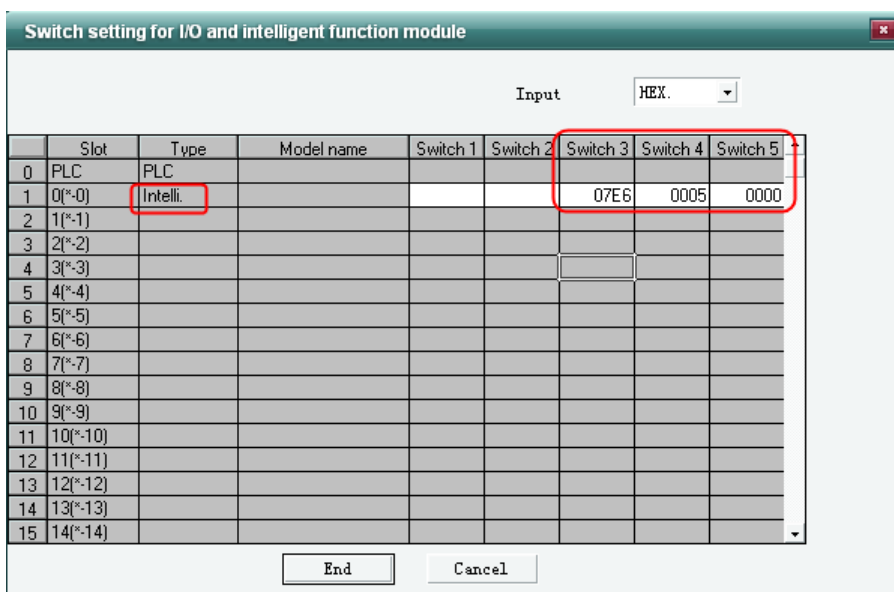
Switch setting for I/O and intelligent function module

Input HEX.

| | Slot | Type | Model name | Switch 1 | Switch 2 | Switch 3 | Switch 4 | Switch 5 |
|---|---|---|---|---|---|---|---|---|
| 0 | PLC | PLC | | | | | | |
| 1 | 0(*-0) | Intelli. | | | | 07E6 | 0005 | 0000 |
| 2 | 1(*-1) | | | | | | | |
| 3 | 2(*-2) | | | | | | | |
| 4 | 3(*-3) | | | | | | | |
| 5 | 4(*-4) | | | | | | | |
| 6 | 5(*-5) | | | | | | | |
| 7 | 6(*-6) | | | | | | | |
| 8 | 7(*-7) | | | | | | | |
| 9 | 8(*-8) | | | | | | | |
| 10 | 9(*-9) | | | | | | | |
| 11 | 10(*-10) | | | | | | | |
| 12 | 11(*-11) | | | | | | | |
| 13 | 12(*-12) | | | | | | | |
| 14 | 13(*-13) | | | | | | | |
| 15 | 14(*-14) | | | | | | | |

End Cancel